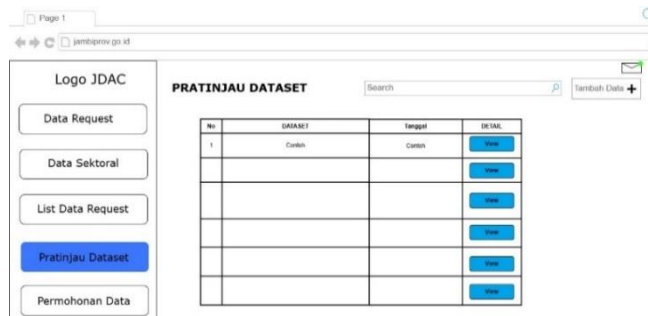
Page 1

jambiprov.go.id

Logo JDAC

Data Request

Data Sektoral

List Data Request

Pratinjau Dataset

Permohonan Data

PRATINJAU DATASET

Search

Tambah Data +

| No | DATASET | Tanggal | DETAIL |
|---|---|---|---|
| 1 | Contoh | Contoh | View |
| | | | View |
| | | | View |
| | | | View |
| | | | View |
| | | | View |